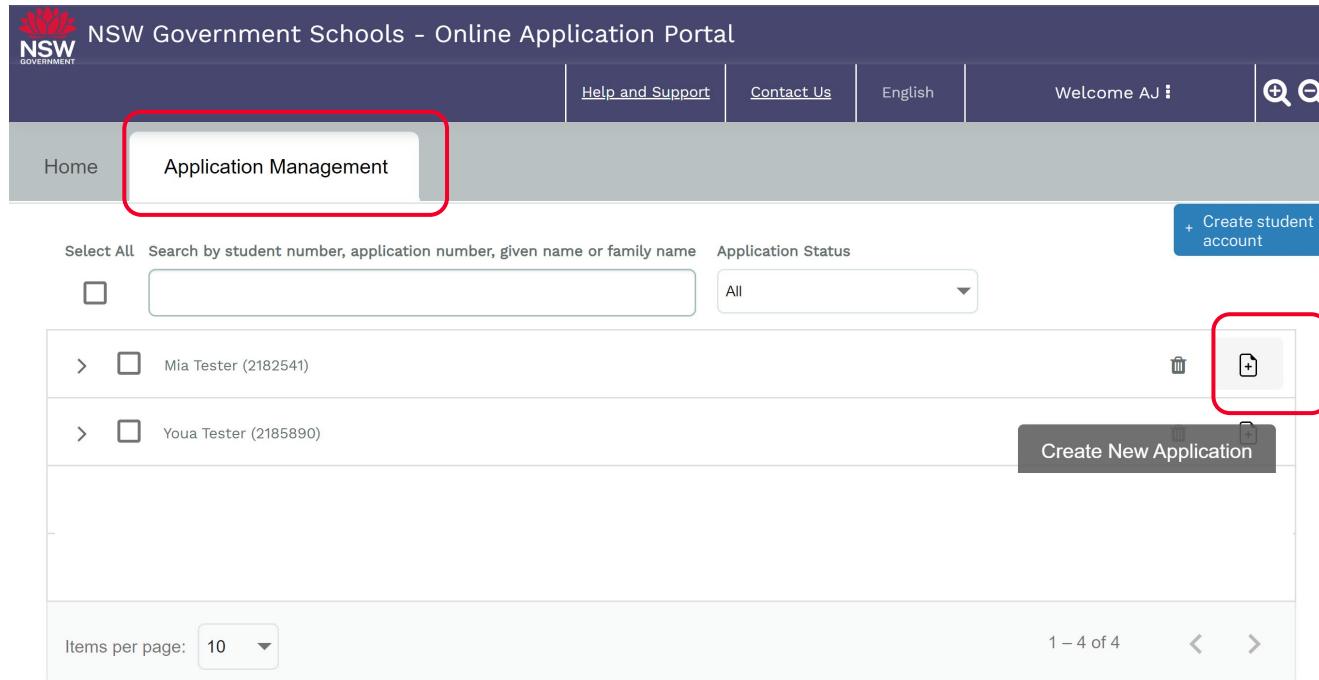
NSW GOVERNMENT

NSW Government Schools - Online Application Portal

Help and Support

Contact Us

English

Welcome AJ

Home

Application Management

+ Create student account

Select All

Search by student number, application number, given name or family name

Application Status

All

Mia Tester (2182541)

Youa Tester (2185890)

Create New Application

Items per page: 10

1 – 4 of 4